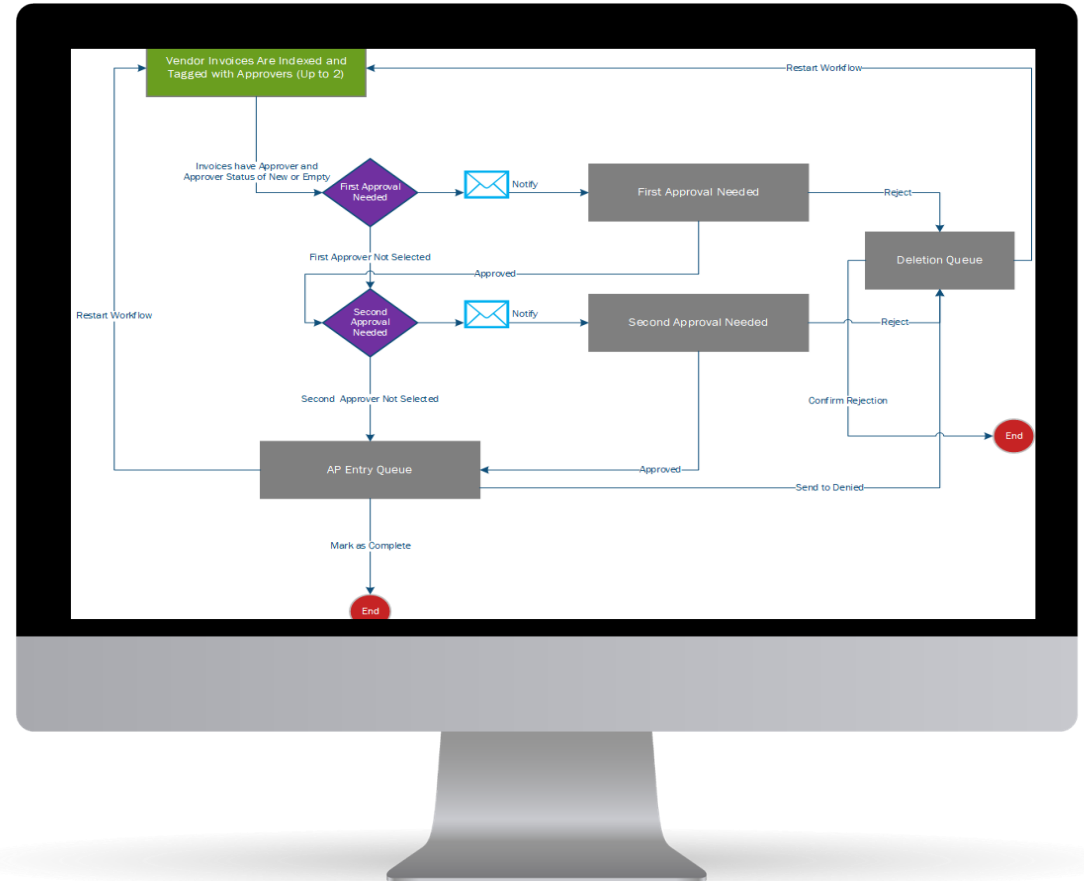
Vendor Invoices Are Indexed and Tagged with Approvers (Up to 2)

Restart Workflow

Invoices have Approver and Approver Status of New or Empty

First Approval Needed

Notify

First Approval Needed

Reject

Deletion Queue

First Approver Not Selected

Approved

Restart Workflow

Second Approval Needed

Notify

Second Approval Needed

Reject

Second Approver Not Selected

Confirm Rejection

End

AP Entry Queue

Approved

Send to Denied

Mark as Complete

End